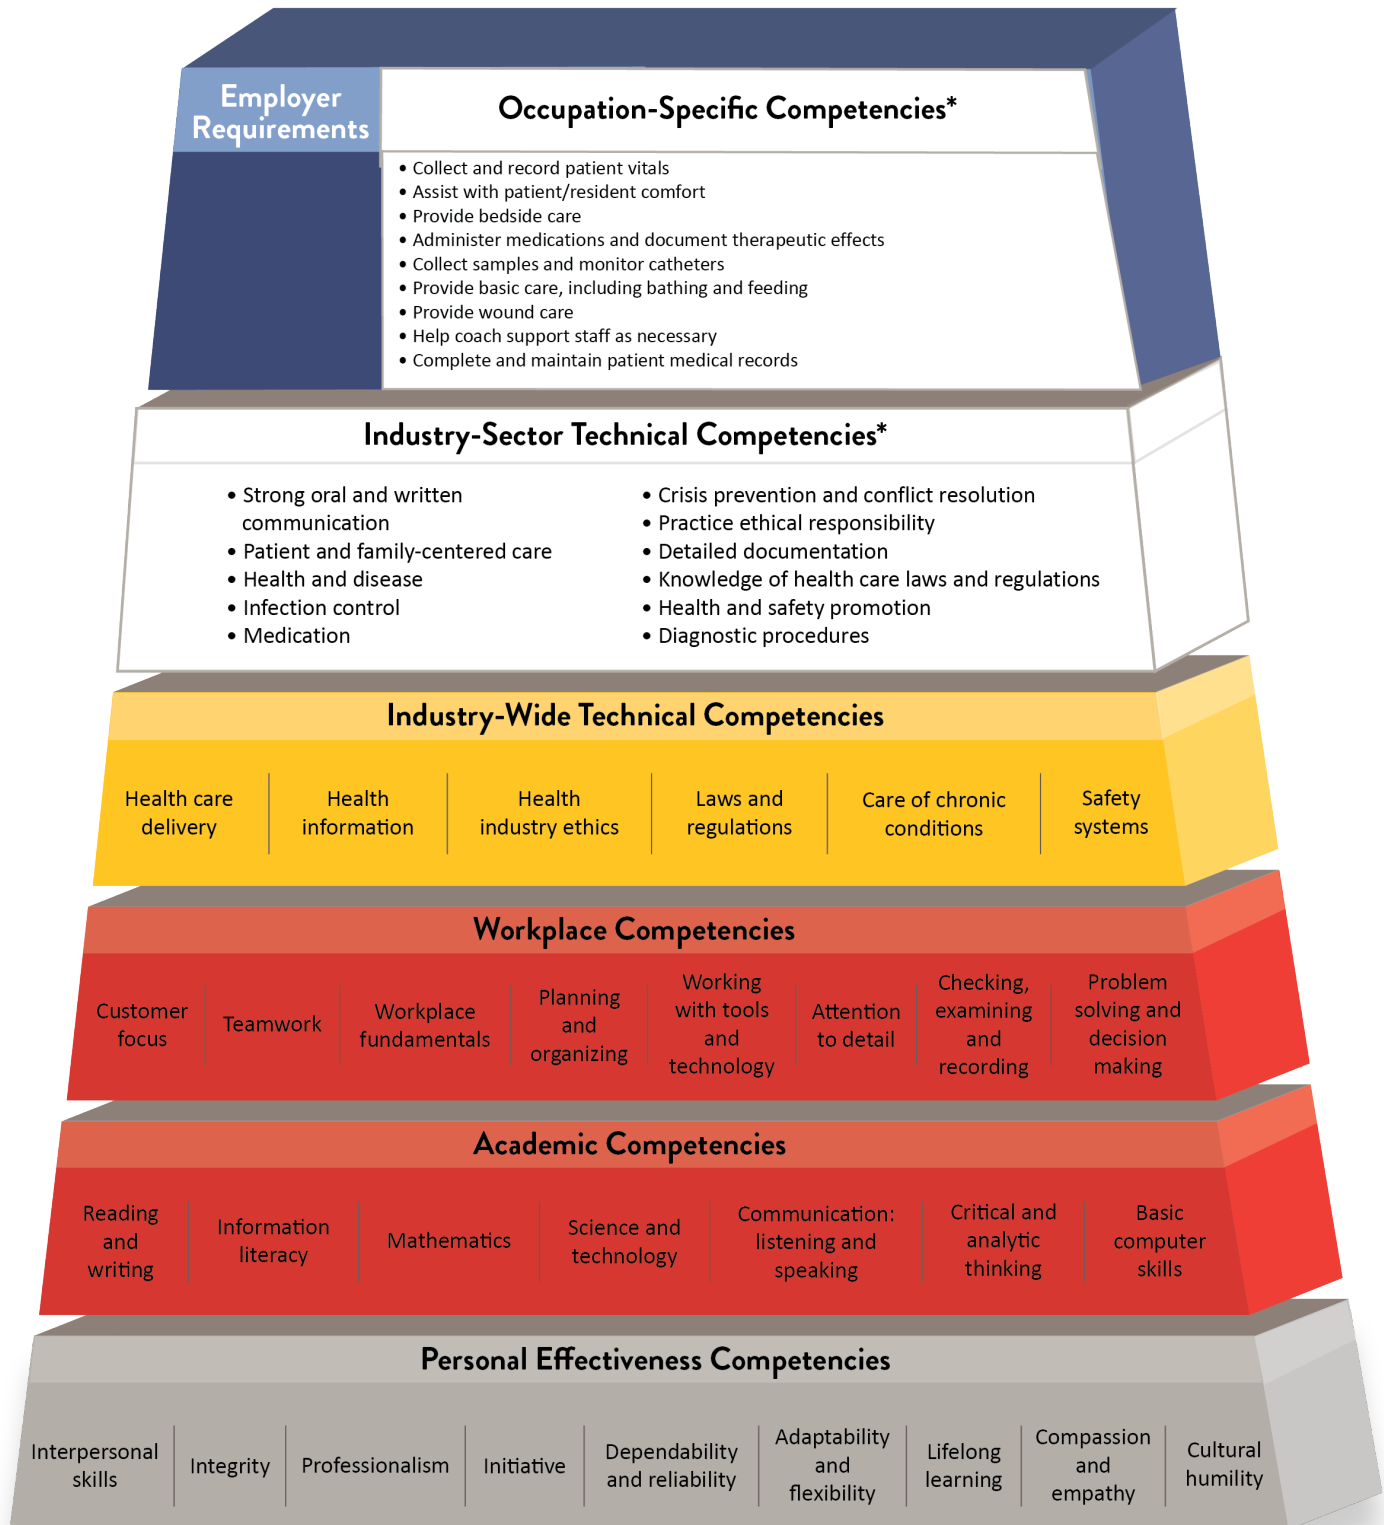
Employer Requirements

Occupation-Specific Competencies*

• Collect and record patient vitals
• Assist with patient/resident comfort
• Provide bedside care
• Administer medications and document therapeutic effects
• Collect samples and monitor catheters
• Provide basic care, including bathing and feeding
• Provide wound care
• Help coach support staff as necessary
• Complete and maintain patient medical records

Industry-Sector Technical Competencies*

• Strong oral and written communication
• Patient and family-centered care
• Health and disease
• Infection control
• Medication

• Crisis prevention and conflict resolution
• Practice ethical responsibility
• Detailed documentation
• Knowledge of health care laws and regulations
• Health and safety promotion
• Diagnostic procedures

Industry-Wide Technical Competencies

| Health care delivery | Health information | Health industry ethics | Laws and regulations | Care of chronic conditions | Safety systems |

Workplace Competencies

| Customer focus | Teamwork | Workplace fundamentals | Planning and organizing | Working with tools and technology | Attention to detail | Checking, examining and recording | Problem solving and decision making |

Academic Competencies

| Reading and writing | Information literacy | Mathematics | Science and technology | Communication: listening and speaking | Critical and analytic thinking | Basic computer skills |

Personal Effectiveness Competencies

| Interpersonal skills | Integrity | Professionalism | Initiative | Dependability and reliability | Adaptability and flexibility | Lifelong learning | Compassion and empathy | Cultural humility |